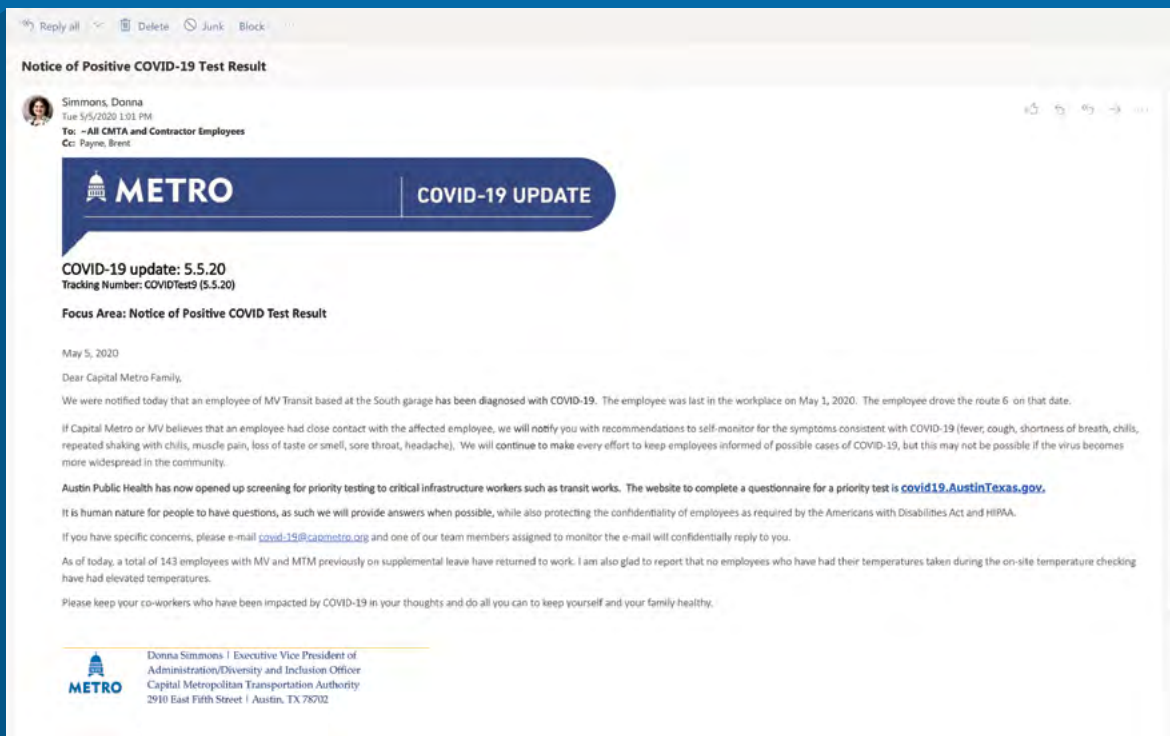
Reply all | Delete | Junk | Block

Notice of Positive COVID-19 Test Result

Simmons, Donna
Tue 5/5/2020 1:01 PM
To: ~All CMTA and Contractor Employees
Cc: Payne, Brent

METRO | COVID-19 UPDATE

COVID-19 update: 5.5.20
Tracking Number: COVIDTest9 (5.5.20)

Focus Area: Notice of Positive COVID Test Result

May 5, 2020

Dear Capital Metro Family,

We were notified today that an employee of MV Transit based at the South garage has been diagnosed with COVID-19. The employee was last in the workplace on May 1, 2020. The employee drove the route 6 on that date.

If Capital Metro or MV believes that an employee had close contact with the affected employee, we will notify you with recommendations to self-monitor for the symptoms consistent with COVID-19 (fever, cough, shortness of breath, chills, repeated shaking with chills, muscle pain, loss of taste or smell, sore throat, headache). We will continue to make every effort to keep employees informed of possible cases of COVID-19, but this may not be possible if the virus becomes more widespread in the community.

Austin Public Health has now opened up screening for priority testing to critical infrastructure workers such as transit works. The website to complete a questionnaire for a priority test is covid19.AustinTexas.gov.

It is human nature for people to have questions, as such we will provide answers when possible, while also protecting the confidentiality of employees as required by the Americans with Disabilities Act and HIPAA.

If you have specific concerns, please e-mail covid-19@capmetro.org and one of our team members assigned to monitor the e-mail will confidentially reply to you.

As of today, a total of 143 employees with MV and MTM previously on supplemental leave have returned to work. I am also glad to report that no employees who have had their temperatures taken during the on-site temperature checking have had elevated temperatures.

Please keep your co-workers who have been impacted by COVID-19 in your thoughts and do all you can to keep yourself and your family healthy.

METRO
Donna Simmons | Executive Vice President of Administration/Diversity and Inclusion Officer
Capital Metropolitan Transportation Authority
2910 East Fifth Street | Austin, TX 78702